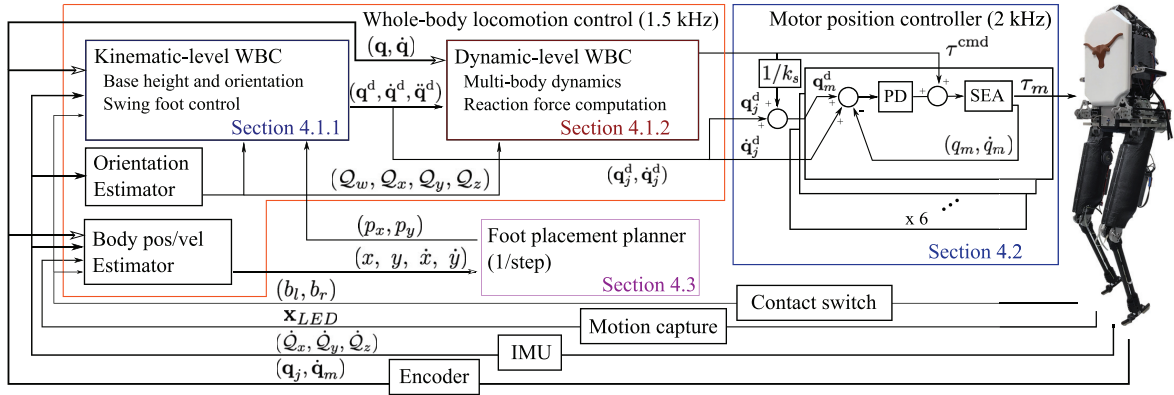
Whole-body locomotion control (1.5 kHz)

Motor position controller (2 kHz)

$(\mathbf{q}, \dot{\mathbf{q}})$

$\tau^{\mathrm{cmd}}$

Kinematic-level WBC
Base height and orientation
Swing foot control

Section 4.1.1

Dynamic-level WBC
Multi-body dynamics
Reaction force computation

Section 4.1.2

$(\mathbf{q}^{\mathrm{d}}, \dot{\mathbf{q}}^{\mathrm{d}}, \ddot{\mathbf{q}}^{\mathrm{d}})$

$1/k_s$

$\mathbf{q}_m^{\mathrm{d}}$

$\mathbf{q}_j^{\mathrm{d}}$

$\dot{\mathbf{q}}_j^{\mathrm{d}}$

PD

SEA

$\tau_m$

$(q_m, \dot{q}_m)$

Orientation Estimator

$(\mathcal{Q}_w, \mathcal{Q}_x, \mathcal{Q}_y, \mathcal{Q}_z)$

$(\mathbf{q}_j^{\mathrm{d}}, \dot{\mathbf{q}}_j^{\mathrm{d}})$

x 6

$(p_x, p_y)$

Body pos/vel Estimator

Foot placement planner (1/step)

$(x,\ y,\ \dot{x},\ \dot{y})$

Section 4.3

Section 4.2

$(b_l, b_r)$

Contact switch

$\mathbf{x}_{LED}$

Motion capture

$(\dot{\mathcal{Q}}_x, \dot{\mathcal{Q}}_y, \dot{\mathcal{Q}}_z)$

IMU

$(\mathbf{q}_j, \dot{\mathbf{q}}_m)$

Encoder